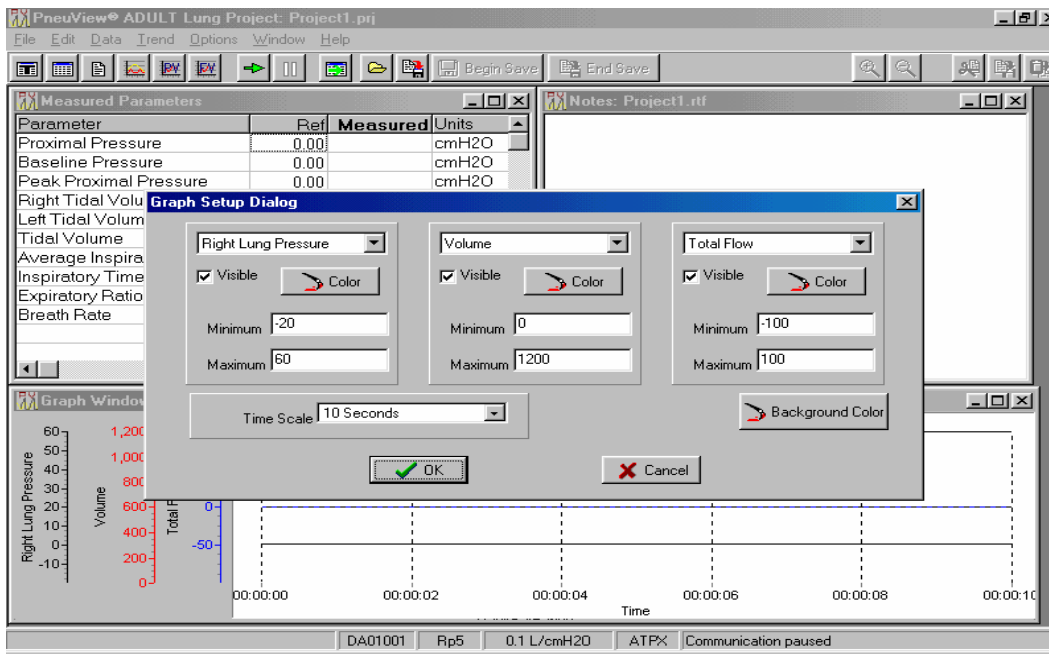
PneuView® ADULT Lung Project: Project1.prj

File Edit Data Trend Options Window Help

Begin Save End Save

Measured Parameters

| Parameter | Ref | Measured | Units |
|---|---|---|---|
| Proximal Pressure | 0.00 | | cmH2O |
| Baseline Pressure | 0.00 | | cmH2O |
| Peak Proximal Pressure | 0.00 | | cmH2O |
| Right Tidal Volu | | | |
| Left Tidal Volum | | | |
| Tidal Volume | | | |
| Average Inspira | | | |
| Inspiratory Time | | | |
| Expiratory Ratio | | | |
| Breath Rate | | | |

Notes: Project1.rtf

Graph Setup Dialog

Right Lung Pressure
Visible Color
Minimum -20
Maximum 60

Volume
Visible Color
Minimum 0
Maximum 1200

Total Flow
Visible Color
Minimum -100
Maximum 100

Time Scale 10 Seconds

Background Color

OK

Cancel

Graph Window

60
50
40
30
20
10
0
-10
Right Lung Pressure

1,200
1,000
800
600
400
200
0
Volume

0
-50
Total F

00:00:00 00:00:02 00:00:04 00:00:06 00:00:08 00:00:10
Time

DA01001 Rp5 0.1 L/cmH2O ATPX Communication paused